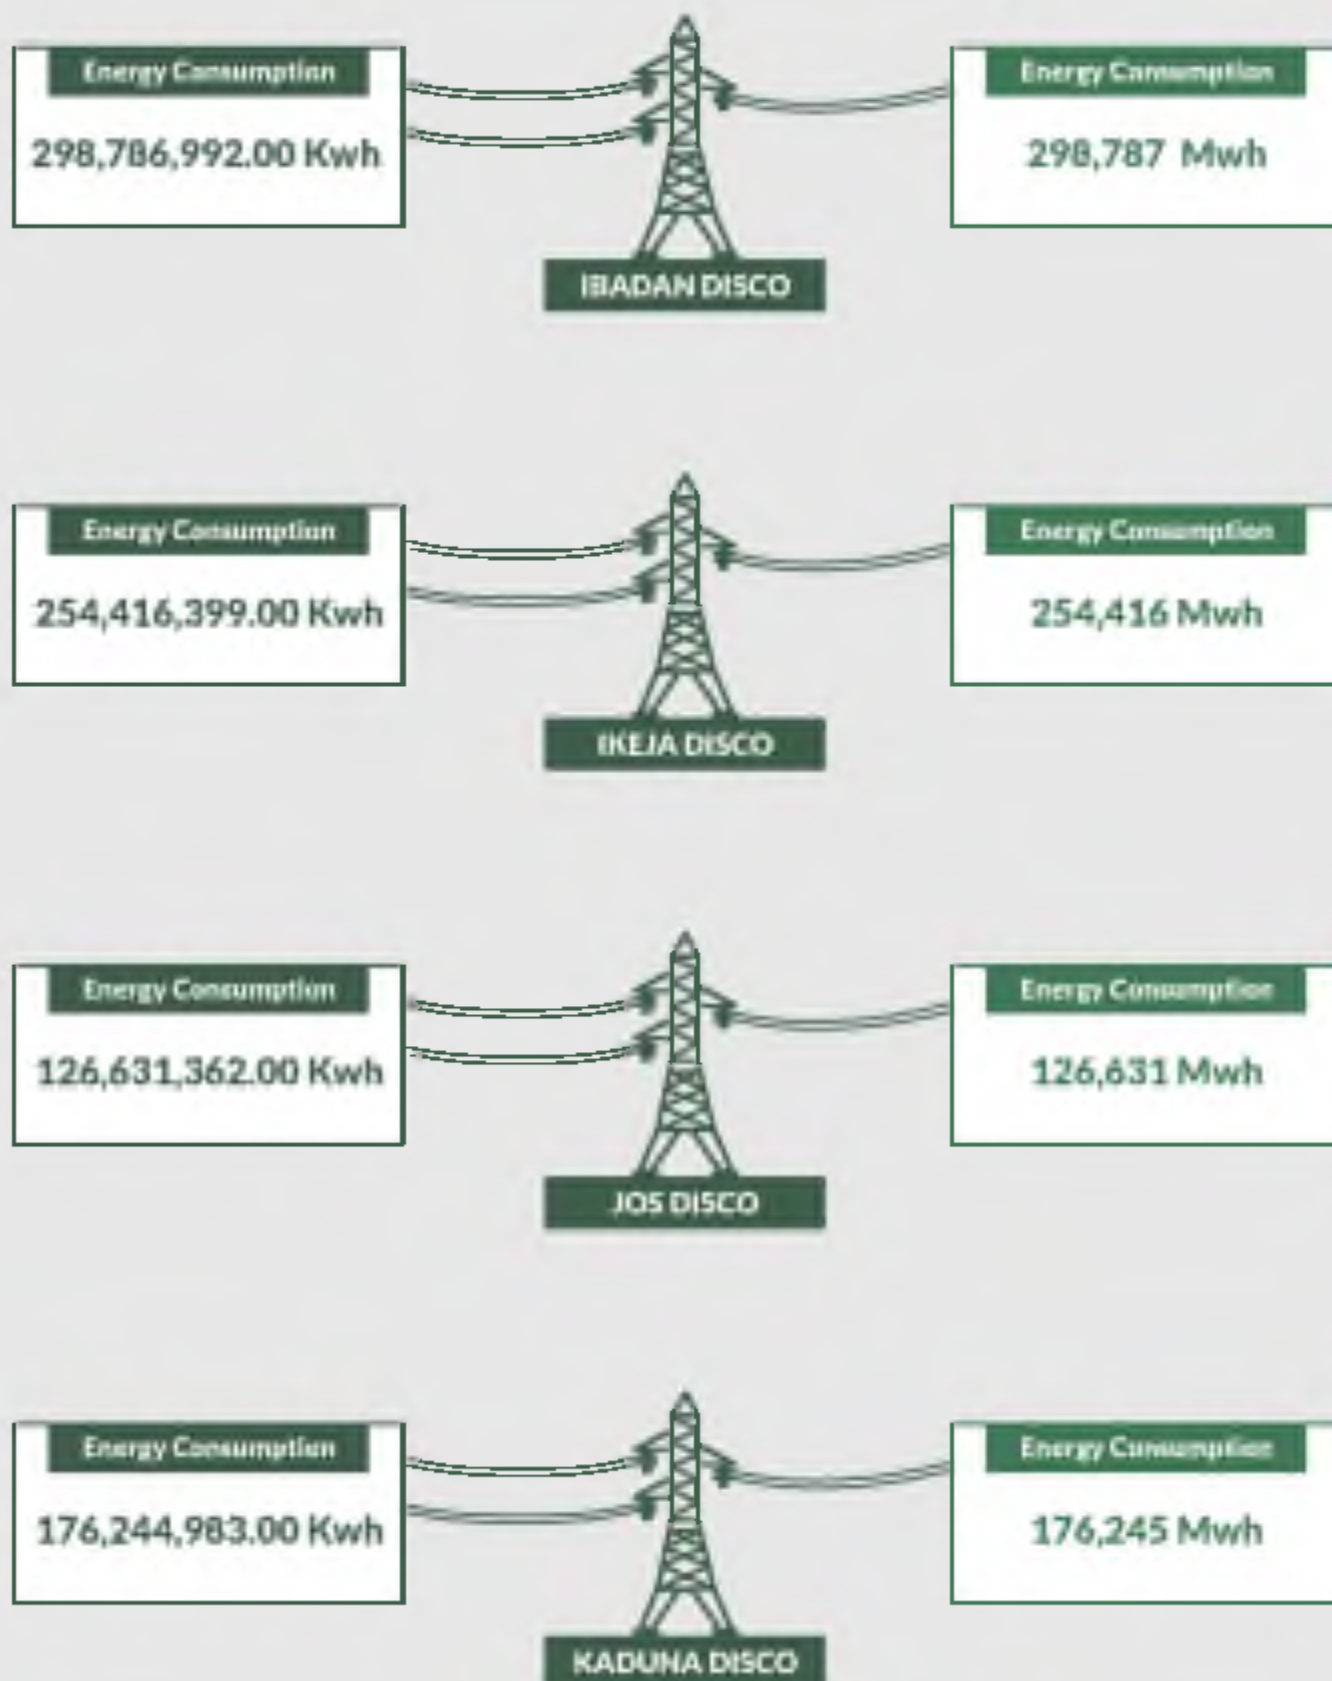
Energy Consumption

298,786,992.00 Kwh

Energy Consumption

298,787 Mwh

IBADAN DISCO

Energy Consumption

254,416,399.00 Kwh

Energy Consumption

254,416 Mwh

IKEJA DISCO

Energy Consumption

126,631,362.00 Kwh

Energy Consumption

126,631 Mwh

JOS DISCO

Energy Consumption

176,244,983.00 Kwh

Energy Consumption

176,245 Mwh

KADUNA DISCO